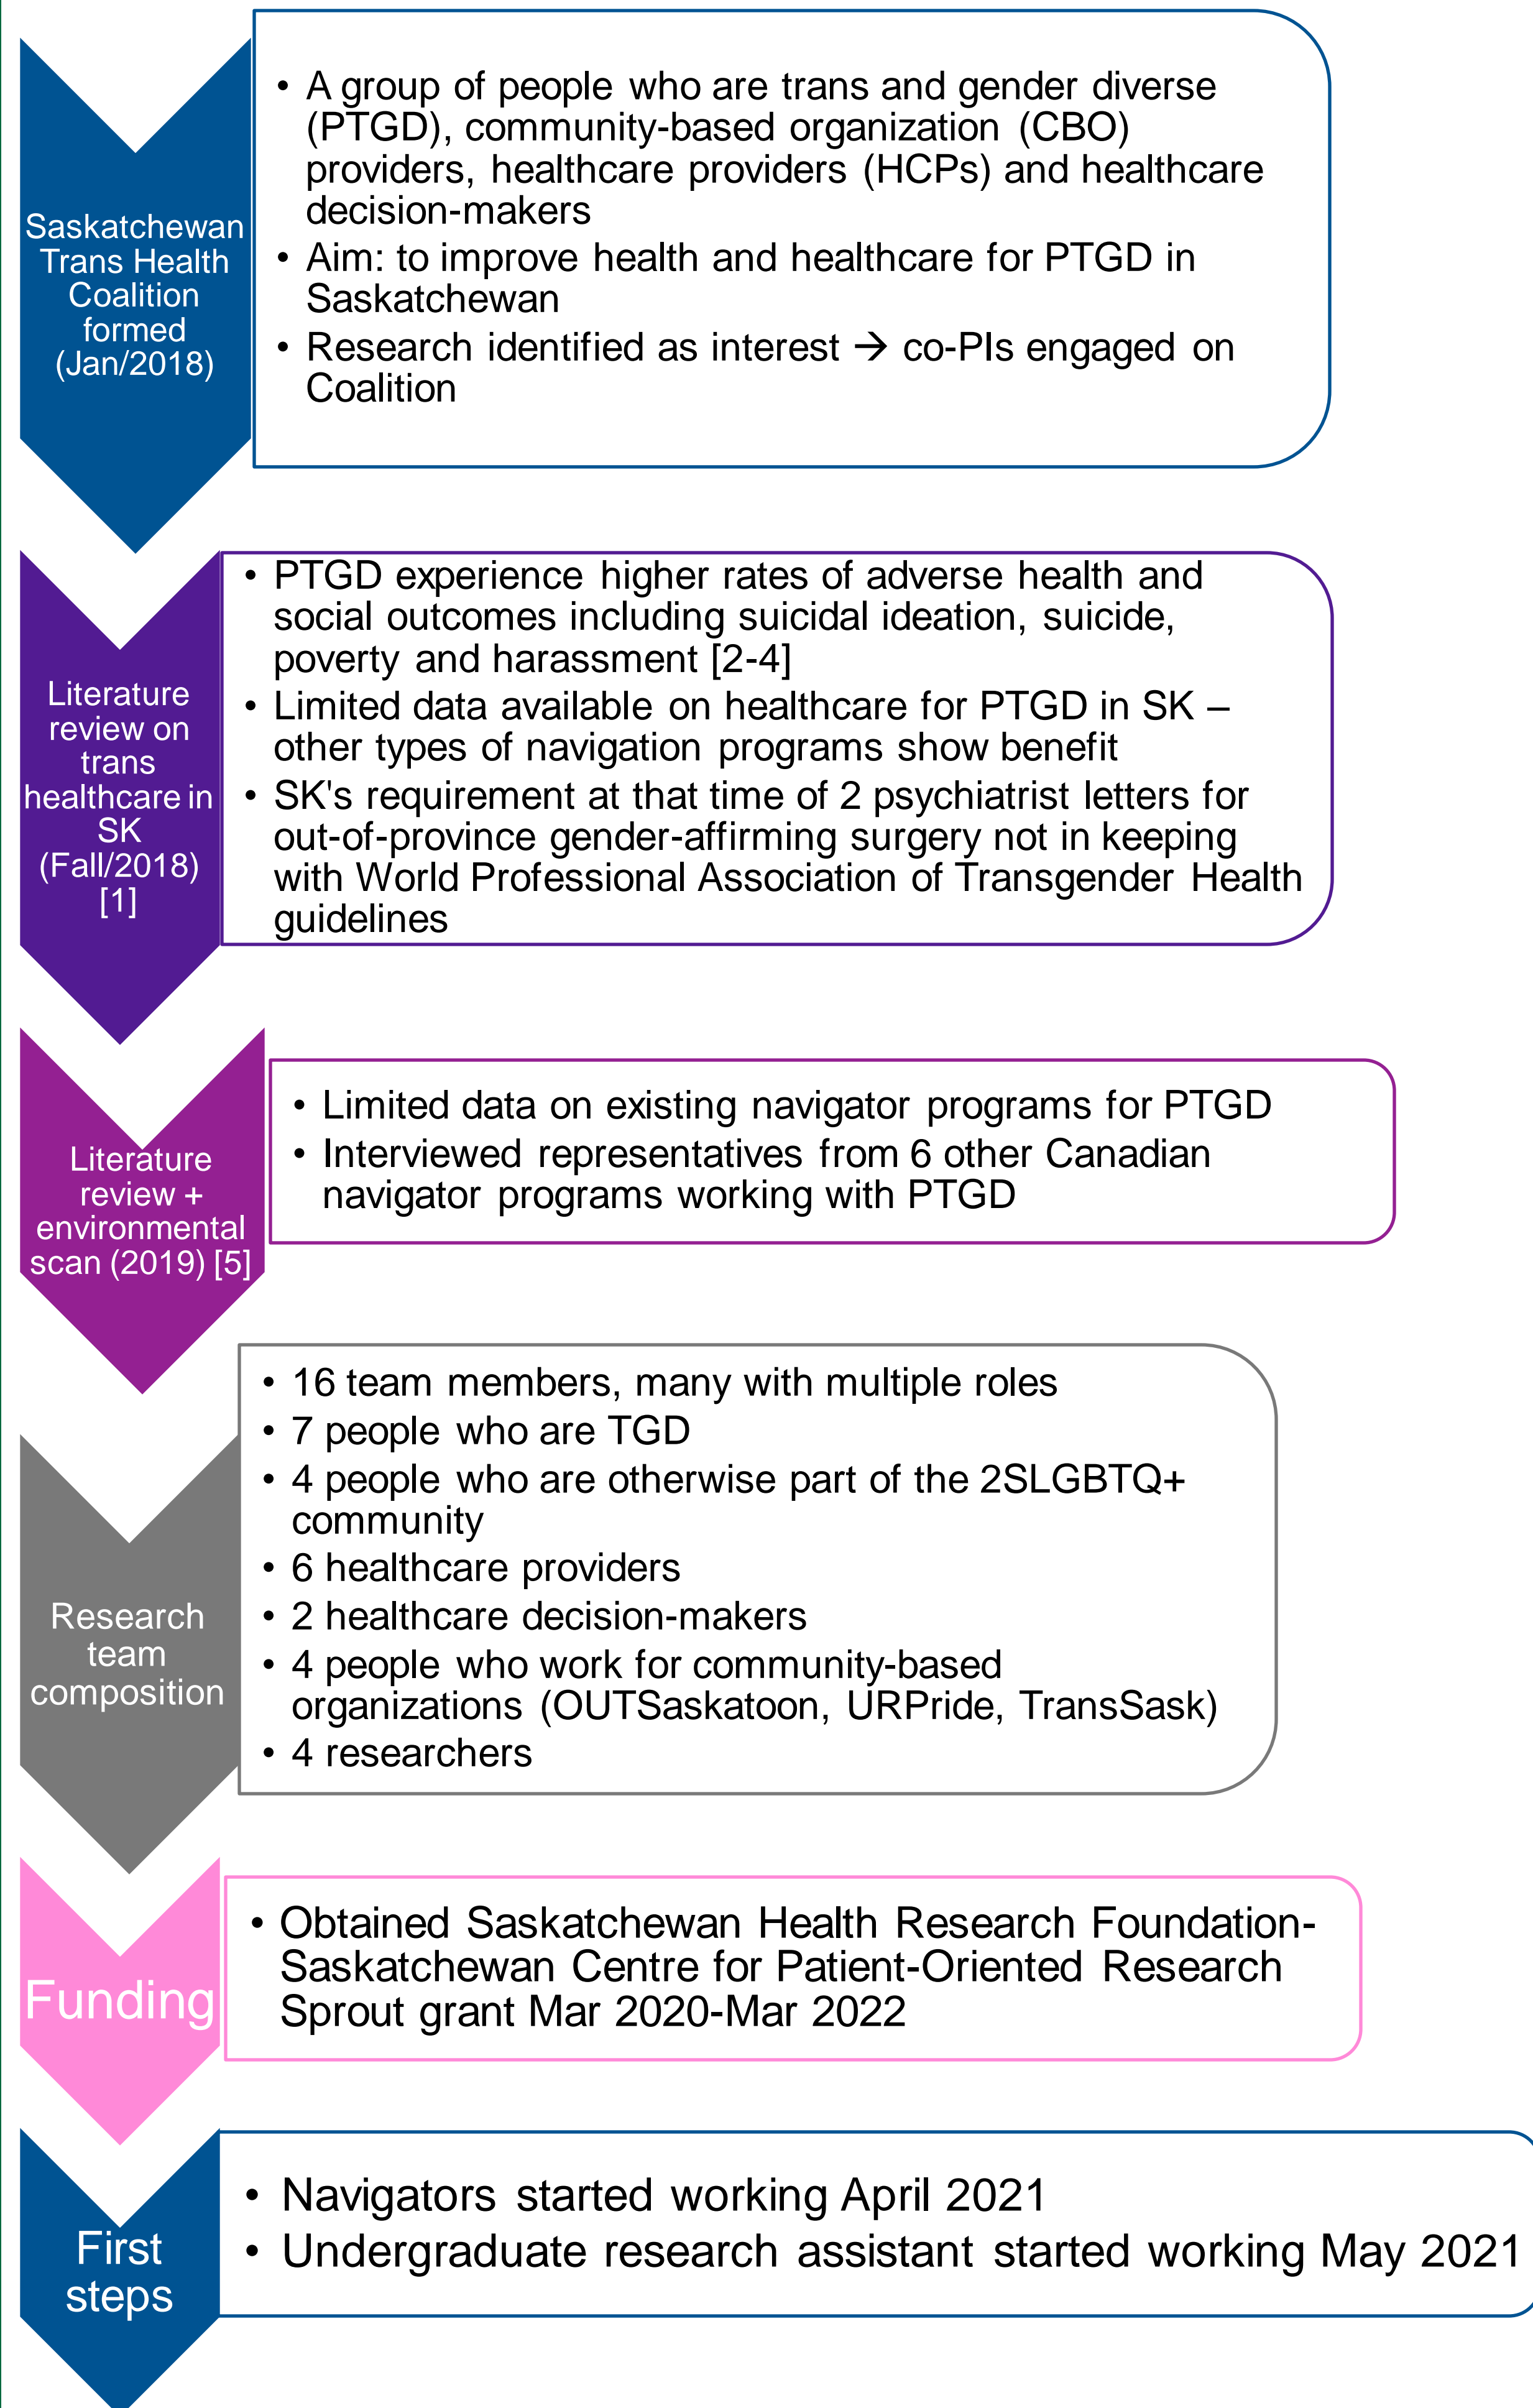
Saskatchewan Trans Health Coalition formed (Jan/2018)

• A group of people who are trans and gender diverse (PTGD), community-based organization (CBO) providers, healthcare providers (HCPs) and healthcare decision-makers
• Aim: to improve health and healthcare for PTGD in Saskatchewan
• Research identified as interest → co-PIs engaged on Coalition

Literature review on trans healthcare in SK (Fall/2018) [1]

• PTGD experience higher rates of adverse health and social outcomes including suicidal ideation, suicide, poverty and harassment [2-4]
• Limited data available on healthcare for PTGD in SK – other types of navigation programs show benefit
• SK's requirement at that time of 2 psychiatrist letters for out-of-province gender-affirming surgery not in keeping with World Professional Association of Transgender Health guidelines

Literature review + environmental scan (2019) [5]

• Limited data on existing navigator programs for PTGD
• Interviewed representatives from 6 other Canadian navigator programs working with PTGD

Research team composition

• 16 team members, many with multiple roles
• 7 people who are TGD
• 4 people who are otherwise part of the 2SLGBTQ+ community
• 6 healthcare providers
• 2 healthcare decision-makers
• 4 people who work for community-based organizations (OUTSaskatoon, URPride, TransSask)
• 4 researchers

Funding

• Obtained Saskatchewan Health Research Foundation-Saskatchewan Centre for Patient-Oriented Research Sprout grant Mar 2020-Mar 2022

First steps

• Navigators started working April 2021
• Undergraduate research assistant started working May 2021